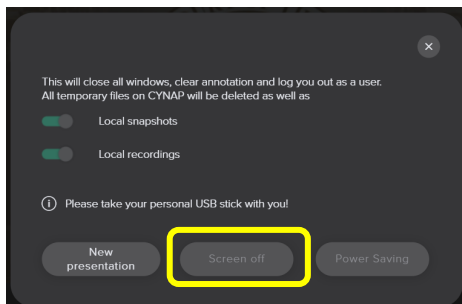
This will close all windows, clear annotation and log you out as a user. All temporary files on CYNAP will be deleted as well as

Local snapshots

Local recordings

Please take your personal USB stick with you!

New presentation

Screen off

Power Saving